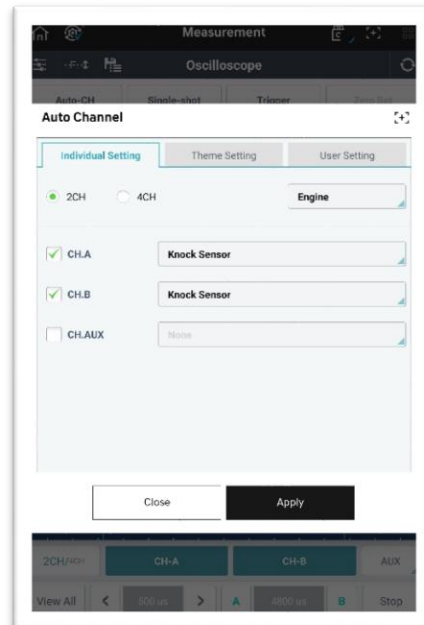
Measurement

Oscilloscope

Auto-CH Single-shot Trigger

Auto Channel

Individual Setting | Theme Setting | User Setting

2CH 4CH Engine

CH.A Knock Sensor

CH.B Knock Sensor

CH.AUX None

Close Apply

2CH/4CH CH-A CH-B AUX

View All < 500 us > A 4800 us B Stop